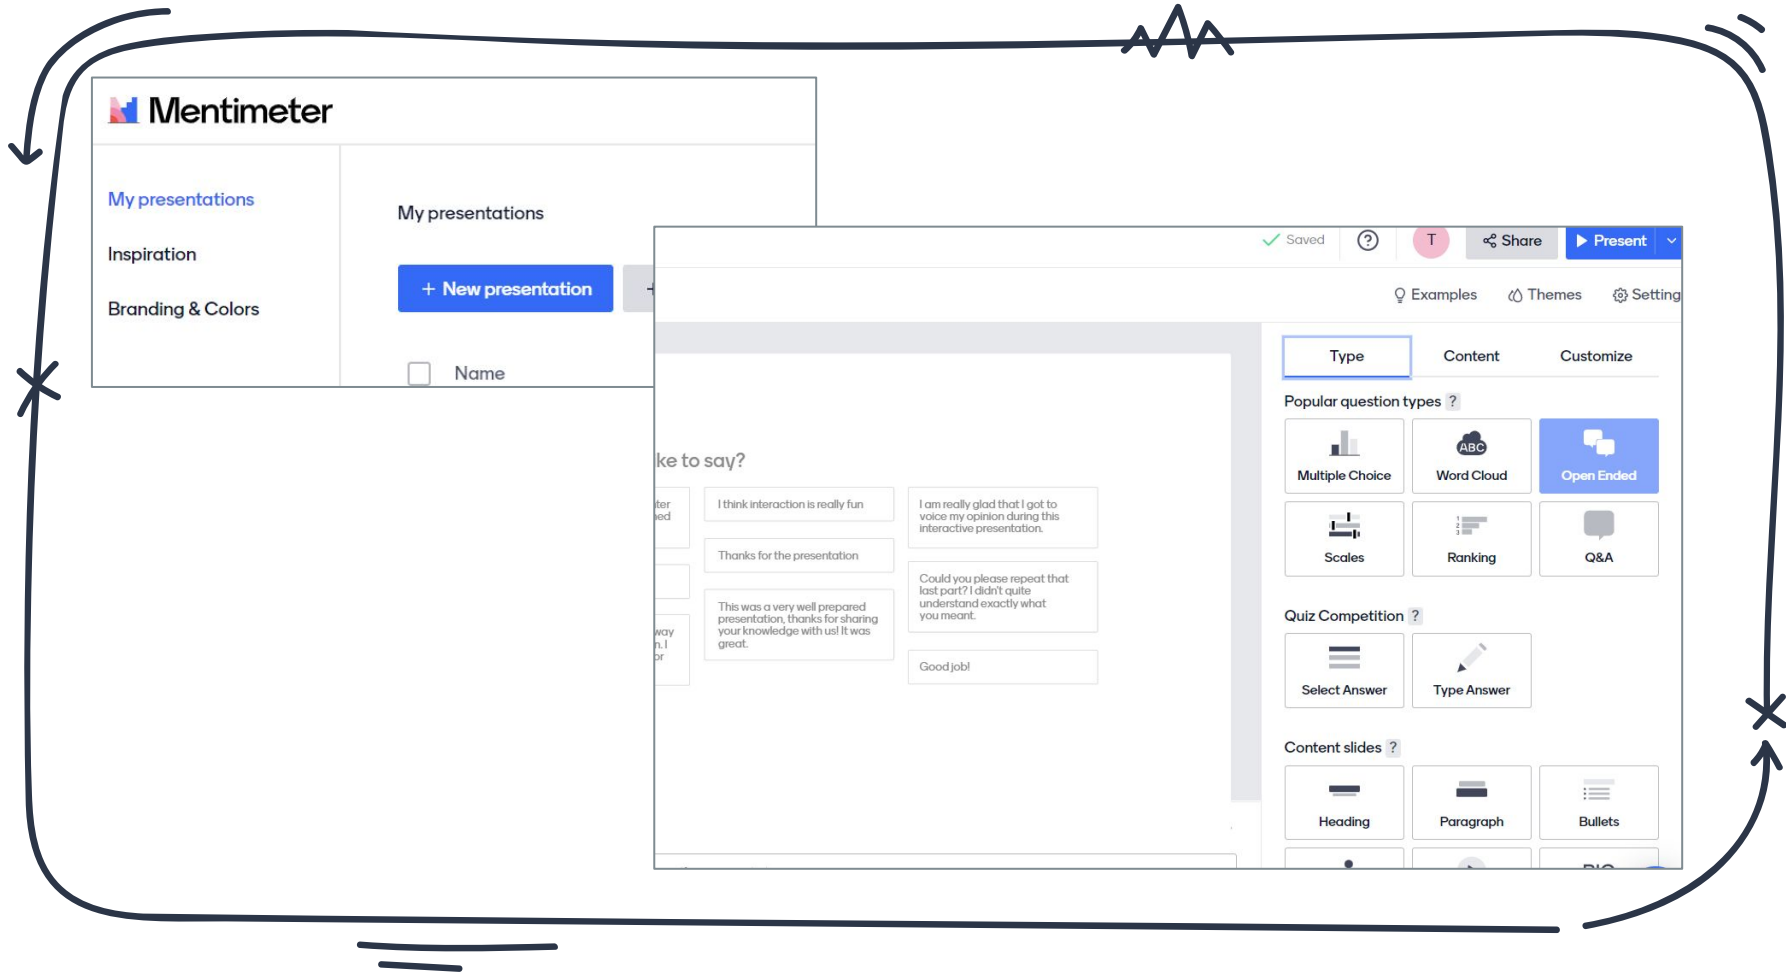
Mentimeter

My presentations

Inspiration

Branding & Colors

My presentations

+ New presentation

Name

Saved

T

Share

Present

Examples

Themes

Setting

ke to say?

ter
ed

I think interaction is really fun

I am really glad that I got to voice my opinion during this interactive presentation.

Thanks for the presentation

Could you please repeat that last part? I didn't quite understand exactly what you meant.

way
n. I
or

This was a very well prepared presentation, thanks for sharing your knowledge with us! It was great.

Good job!

Type

Content

Customize

Popular question types ?

Multiple Choice

ABC

Word Cloud

Open Ended

Scales

Ranking

Q&A

Quiz Competition ?

Select Answer

Type Answer

Content slides ?

Heading

Paragraph

Bullets